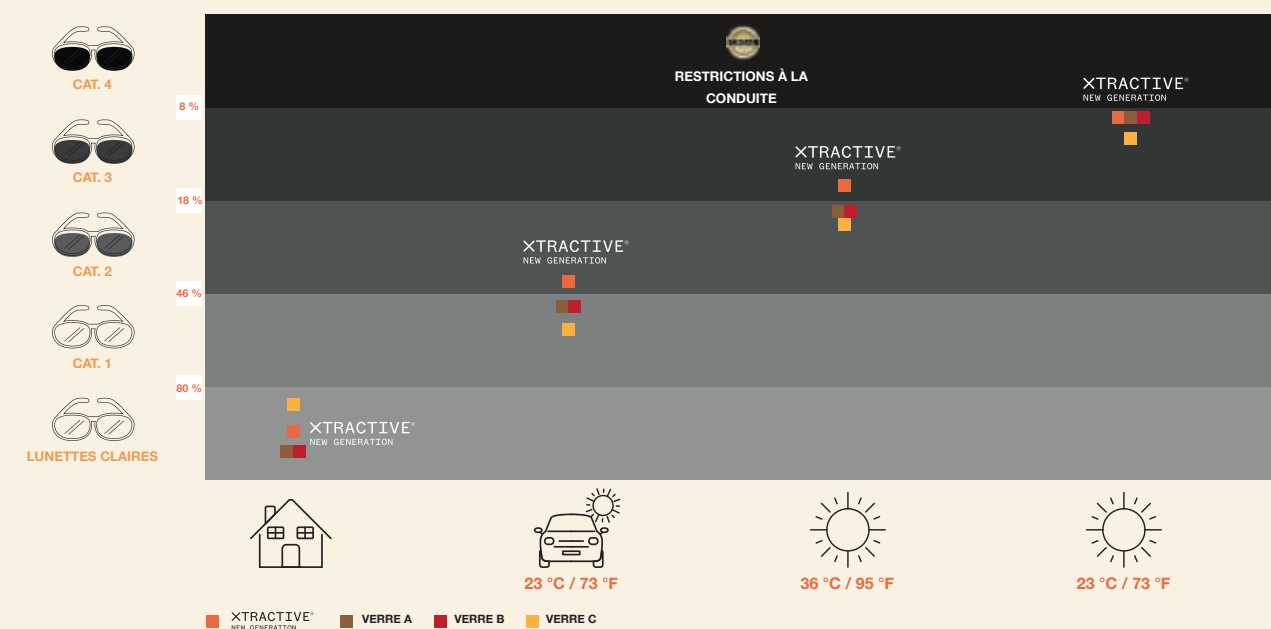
CAT. 4

CAT. 3

CAT. 2

CAT. 1

LUNETTES CLAIRES

8 %

18 %

46 %

80 %

RESTRICTIONS À LA CONDUITE

XTRACTIVE®
NEW GENERATION

XTRACTIVE®
NEW GENERATION

XTRACTIVE®
NEW GENERATION

XTRACTIVE®
NEW GENERATION

23 °C / 73 °F

36 °C / 95 °F

23 °C / 73 °F

XTRACTIVE®
NEW GENERATION

VERRE A

VERRE B

VERRE C